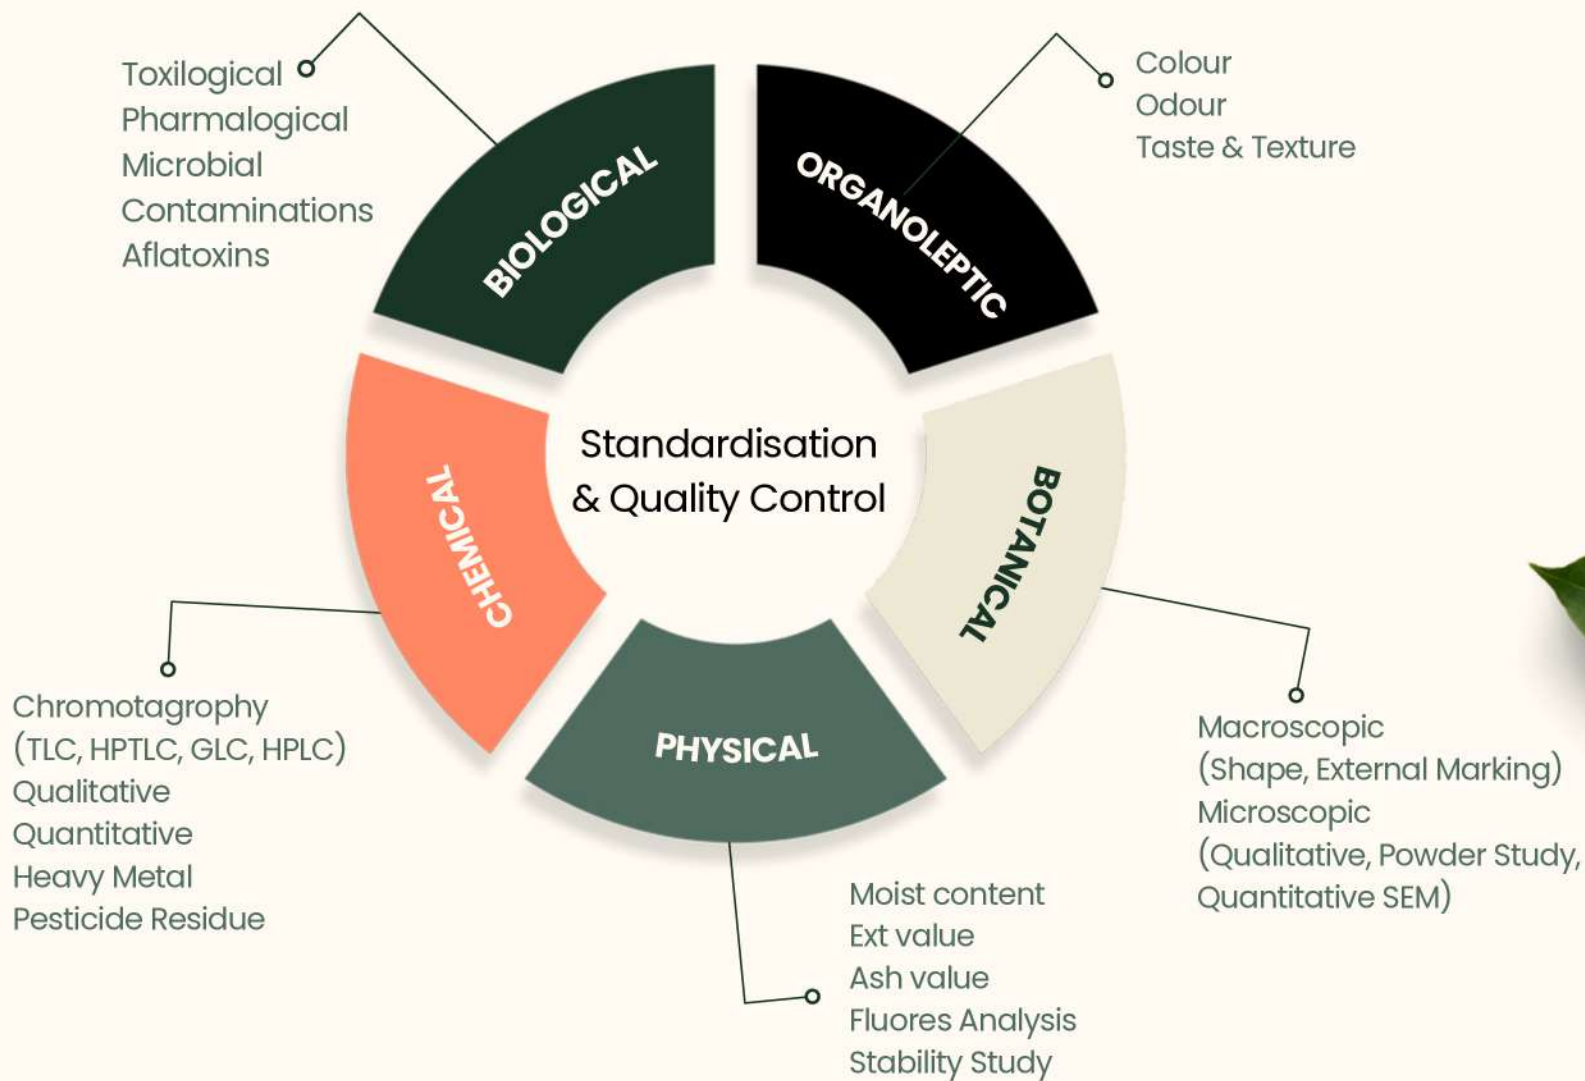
Toxilogical
Pharmalogical
Microbial
Contaminations
Aflatoxins

BIOLOGICAL

ORGANOLEPTIC

Colour
Odour
Taste & Texture

Standardisation & Quality Control

CHEMICAL

BOTANICAL

PHYSICAL

Chromotagrophy (TLC, HPTLC, GLC, HPLC)
Qualitative
Quantitative
Heavy Metal
Pesticide Residue

Macroscopic (Shape, External Marking)
Microscopic (Qualitative, Powder Study, Quantitative SEM)

Moist content
Ext value
Ash value
Fluores Analysis
Stability Study